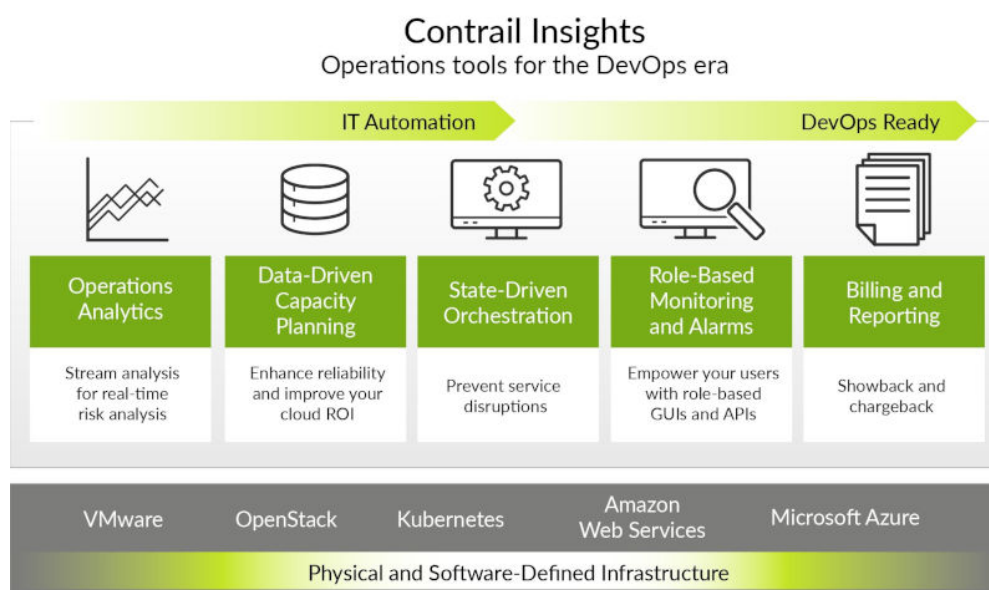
Contrail Insights
Operations tools for the DevOps era

IT Automation

DevOps Ready

Operations Analytics

Stream analysis for real-time risk analysis

Data-Driven Capacity Planning

Enhance reliability and improve your cloud ROI

State-Driven Orchestration

Prevent service disruptions

Role-Based Monitoring and Alarms

Empower your users with role-based GUIs and APIs

Billing and Reporting

Showback and chargeback

VMware

OpenStack

Kubernetes

Amazon Web Services

Microsoft Azure

Physical and Software-Defined Infrastructure